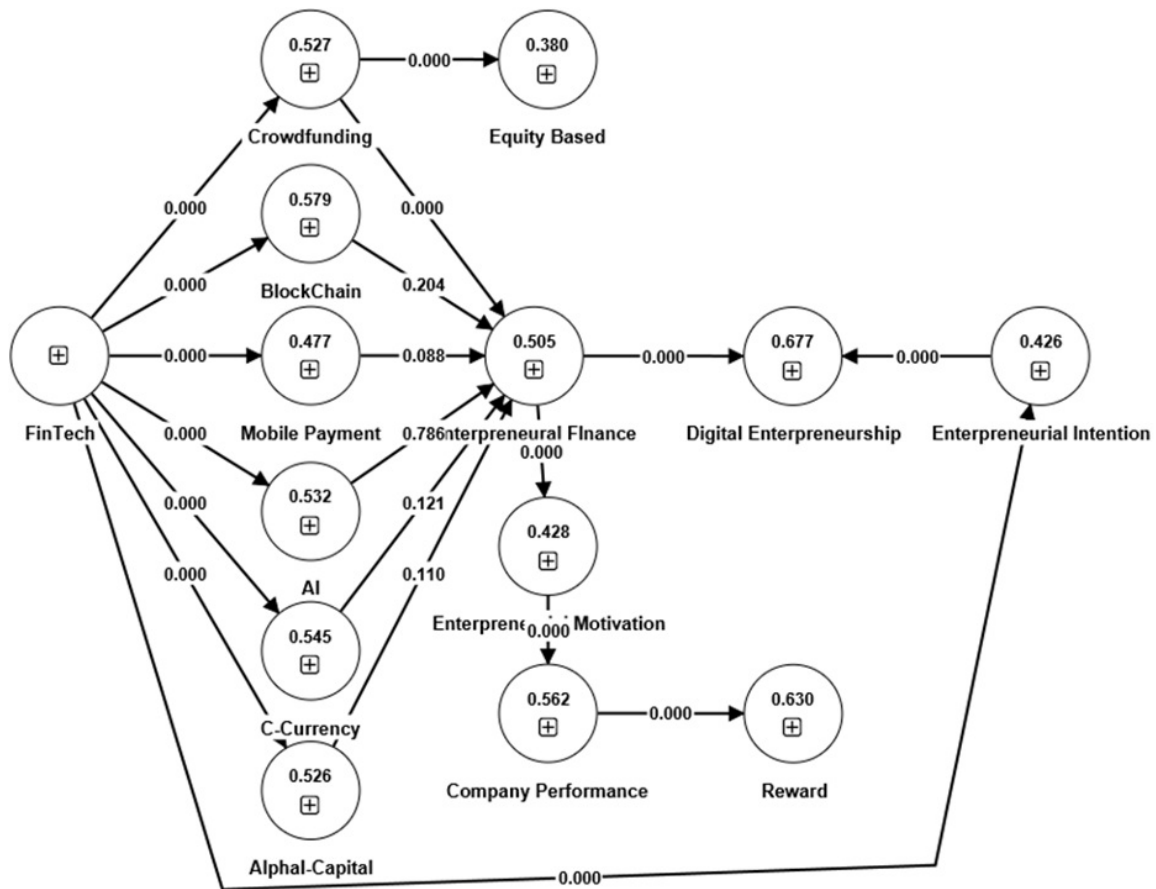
0.527
Crowdfunding
0.000
0.380
Equity Based
0.000
0.579
BlockChain
0.000
0.204
0.000
FinTech
0.000
0.477
Mobile Payment
0.088
0.505
nterpreneural FInance
0.000
0.677
Digital Enterpreneurship
0.000
0.426
Enterpreneurial Intention
0.000
0.532
0.786
0.000
0.121
0.428
0.000
AI
0.110
0.000
0.545
Enterpren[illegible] Motivation
0.000
C-Currency
0.562
Company Performance
0.000
0.630
Reward
0.526
Alphal-Capital
0.000